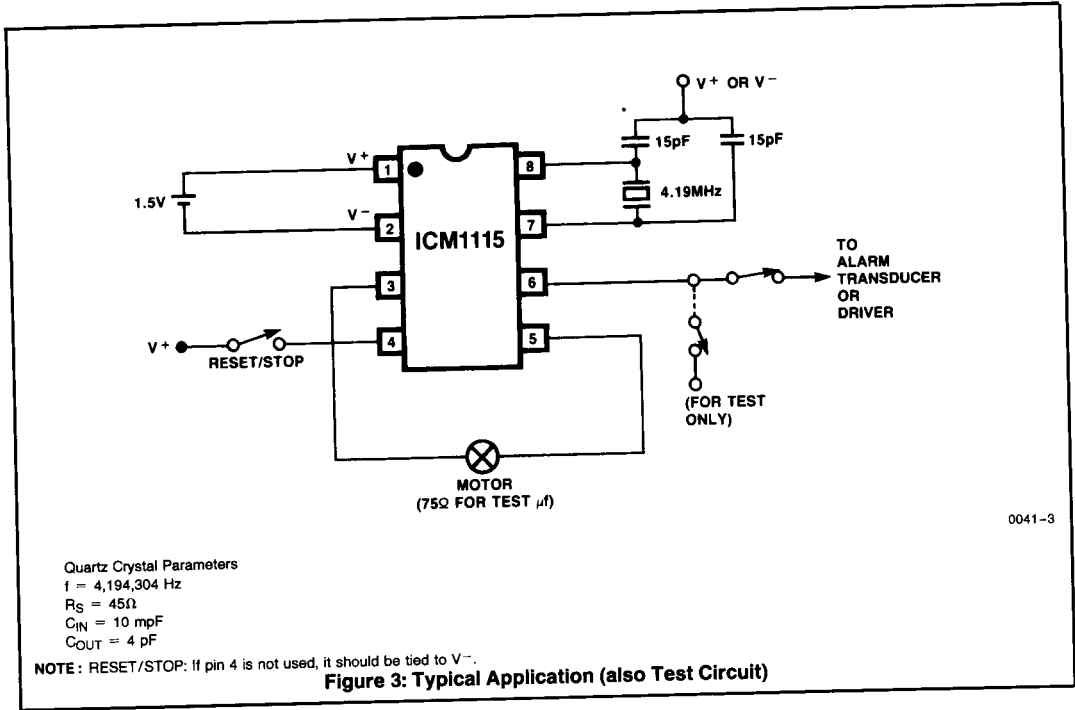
V+ OR V−

15pF

15pF

V+

1

8

1.5V

4.19MHz

V−

2

ICM1115

7

TO ALARM TRANSDUCER OR DRIVER

3

6

V+

RESET/STOP

4

5

(FOR TEST ONLY)

MOTOR (75Ω FOR TEST $\mu$f)

0041-3

Quartz Crystal Parameters
f = 4,194,304 Hz
$R_S$ = 45Ω
$C_{IN}$ = 10 mpF
$C_{OUT}$ = 4 pF

NOTE: RESET/STOP: If pin 4 is not used, it should be tied to V−.

Figure 3: Typical Application (also Test Circuit)